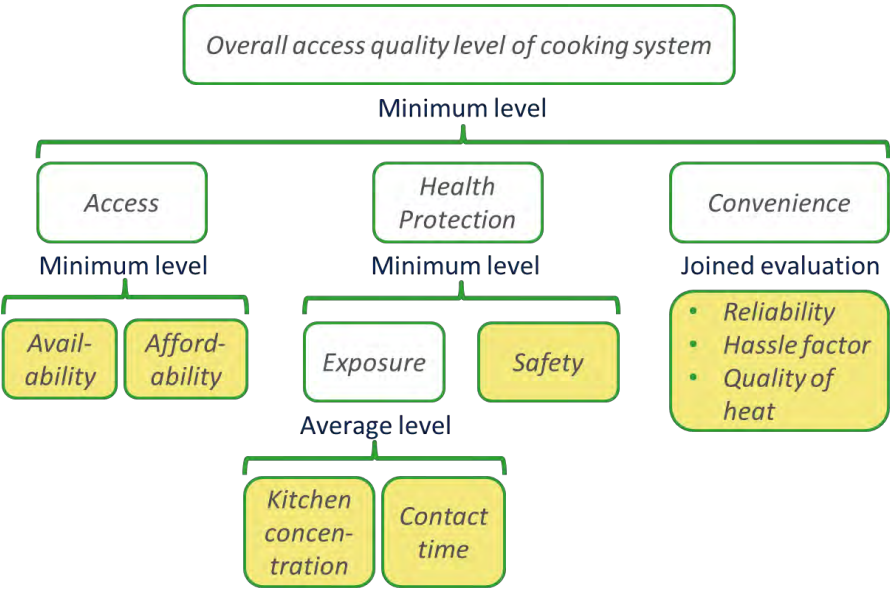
Overall access quality level of cooking system

Minimum level

Access

Health Protection

Convenience

Minimum level

Minimum level

Joined evaluation

Availability

Affordability

Exposure

Safety

- Reliability
- Hassle factor
- Quality of heat

Average level

Kitchen concentration

Contact time